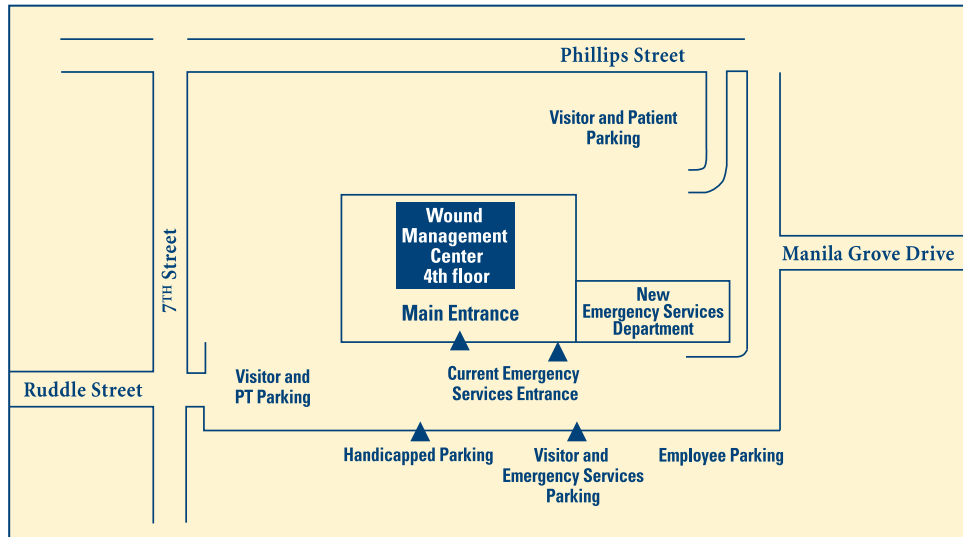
Phillips Street

Visitor and Patient Parking

Wound Management Center 4th floor

Main Entrance

New Emergency Services Department

Manila Grove Drive

$7^{TH}$ Street

Ruddle Street

Visitor and PT Parking

Current Emergency Services Entrance

Handicapped Parking

Visitor and Emergency Services Parking

Employee Parking